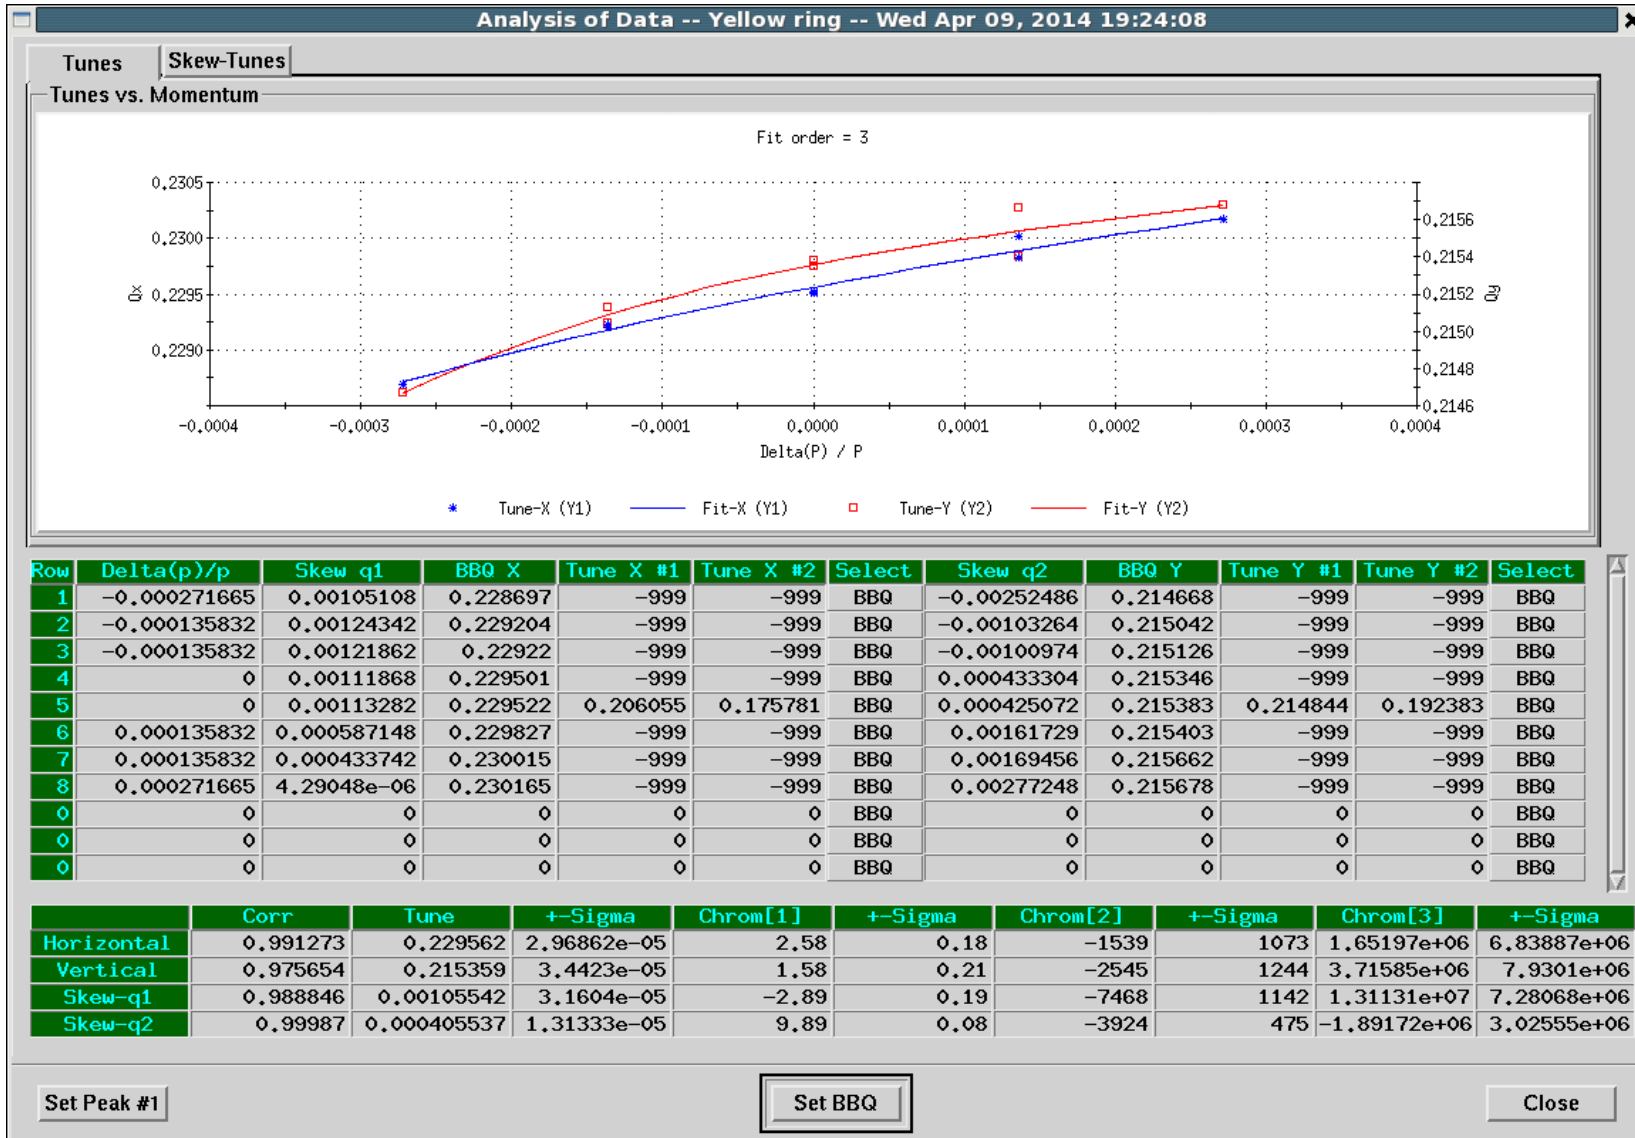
Analysis of Data -- Yellow ring -- Wed Apr 09, 2014 19:24:08

Tunes Skew-Tunes

Tunes vs. Momentum

Fit order = 3

0.2305
0.2300
Qx 0.2295
0.2290

0.2156
0.2154
0.2152 Qy
0.2150
0.2148
0.2146

-0.0004 -0.0003 -0.0002 -0.0001 0.0000 0.0001 0.0002 0.0003 0.0004

Delta(P) / P

Tune-X (Y1) Fit-X (Y1) Tune-Y (Y2) Fit-Y (Y2)

| Row | Delta(p)/p | Skew q1 | BBQ X | Tune X #1 | Tune X #2 | Select | Skew q2 | BBQ Y | Tune Y #1 | Tune Y #2 | Select |
|---|---|---|---|---|---|---|---|---|---|---|---|
| 1 | -0.000271665 | 0.00105108 | 0.228697 | -999 | -999 | BBQ | -0.00252486 | 0.214668 | -999 | -999 | BBQ |
| 2 | -0.000135832 | 0.00124342 | 0.229204 | -999 | -999 | BBQ | -0.00103264 | 0.215042 | -999 | -999 | BBQ |
| 3 | -0.000135832 | 0.00121862 | 0.22922 | -999 | -999 | BBQ | -0.00100974 | 0.215126 | -999 | -999 | BBQ |
| 4 | 0 | 0.00111868 | 0.229501 | -999 | -999 | BBQ | 0.000433304 | 0.215346 | -999 | -999 | BBQ |
| 5 | 0 | 0.00113282 | 0.229522 | 0.206055 | 0.175781 | BBQ | 0.000425072 | 0.215383 | 0.214844 | 0.192383 | BBQ |
| 6 | 0.000135832 | 0.000587148 | 0.229827 | -999 | -999 | BBQ | 0.00161729 | 0.215403 | -999 | -999 | BBQ |
| 7 | 0.000135832 | 0.000433742 | 0.230015 | -999 | -999 | BBQ | 0.00169456 | 0.215662 | -999 | -999 | BBQ |
| 8 | 0.000271665 | 4.29048e-06 | 0.230165 | -999 | -999 | BBQ | 0.00277248 | 0.215678 | -999 | -999 | BBQ |
| 0 | 0 | 0 | 0 | 0 | 0 | BBQ | 0 | 0 | 0 | 0 | BBQ |
| 0 | 0 | 0 | 0 | 0 | 0 | BBQ | 0 | 0 | 0 | 0 | BBQ |
| 0 | 0 | 0 | 0 | 0 | 0 | BBQ | 0 | 0 | 0 | 0 | BBQ |

| | Corr | Tune | +-Sigma | Chrom[1] | +-Sigma | Chrom[2] | +-Sigma | Chrom[3] | +-Sigma |
|---|---|---|---|---|---|---|---|---|---|
| Horizontal | 0.991273 | 0.229562 | 2.96862e-05 | 2.58 | 0.18 | -1539 | 1073 | 1.65197e+06 | 6.83887e+06 |
| Vertical | 0.975654 | 0.215359 | 3.4423e-05 | 1.58 | 0.21 | -2545 | 1244 | 3.71585e+06 | 7.9301e+06 |
| Skew-q1 | 0.988846 | 0.00105542 | 3.1604e-05 | -2.89 | 0.19 | -7468 | 1142 | 1.31131e+07 | 7.28068e+06 |
| Skew-q2 | 0.99987 | 0.000405537 | 1.31333e-05 | 9.89 | 0.08 | -3924 | 475 | -1.89172e+06 | 3.02555e+06 |

Set Peak #1 Set BBQ Close